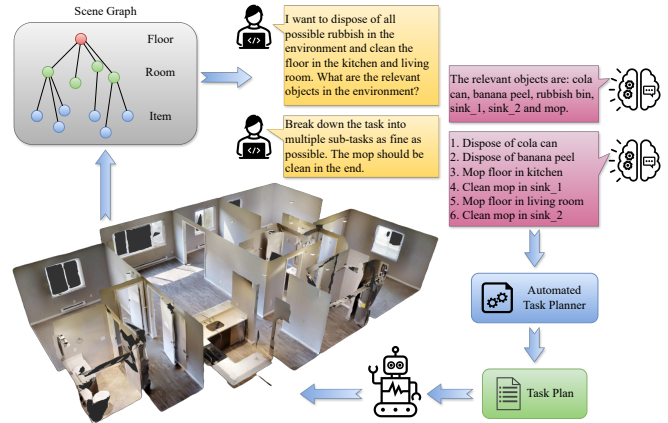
Scene Graph

Floor

Room

Item

I want to dispose of all possible rubbish in the environment and clean the floor in the kitchen and living room. What are the relevant objects in the environment?

The relevant objects are: cola can, banana peel, rubbish bin, sink_1, sink_2 and mop.

Break down the task into multiple sub-tasks as fine as possible. The mop should be clean in the end.

1. Dispose of cola can
2. Dispose of banana peel
3. Mop floor in kitchen
4. Clean mop in sink_1
5. Mop floor in living room
6. Clean mop in sink_2

Automated Task Planner

Task Plan